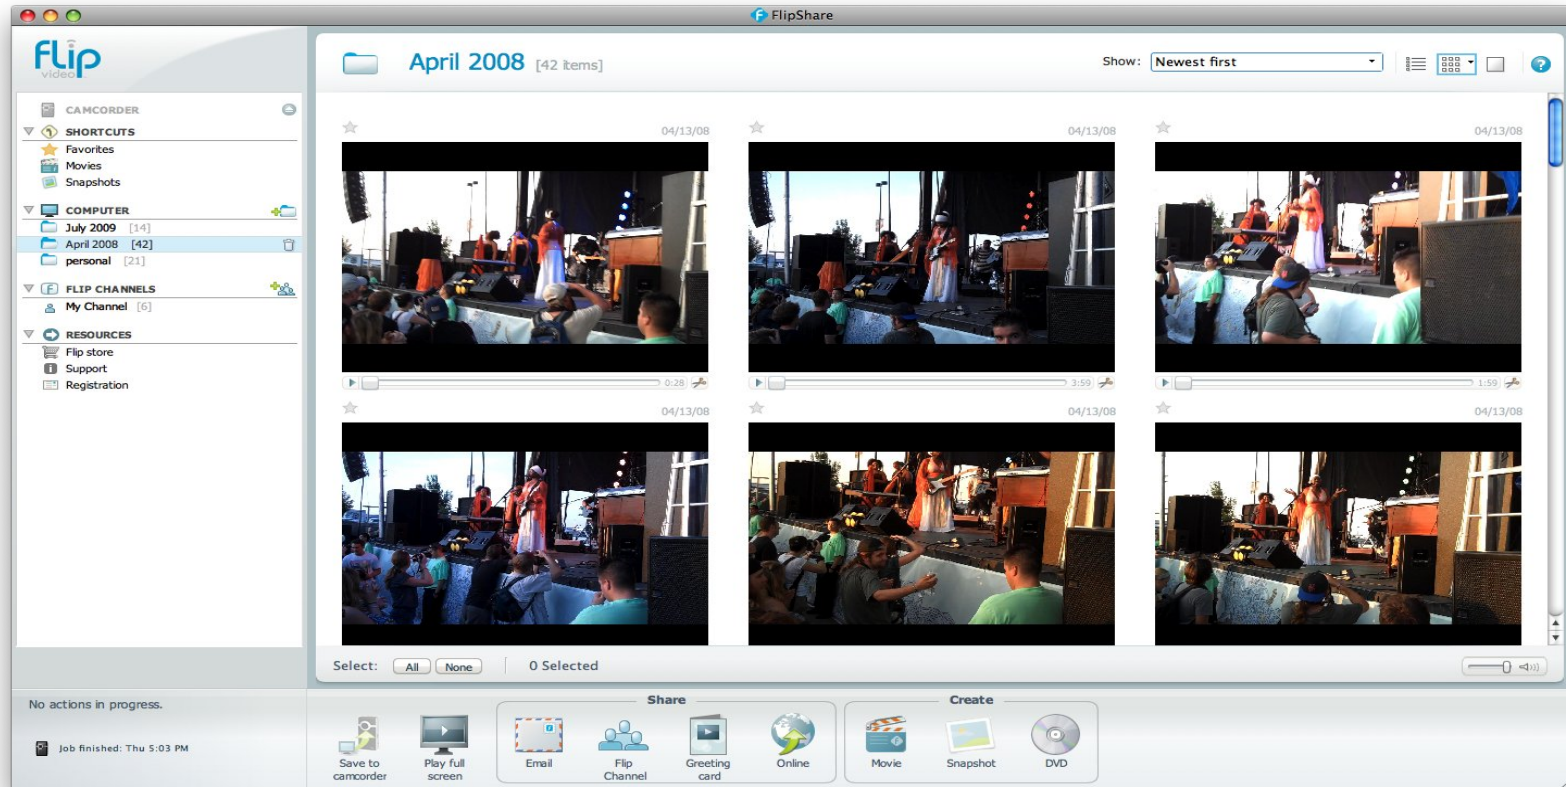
FlipShare

flip video

CAMCORDER
SHORTCUTS
Favorites
Movies
Snapshots
COMPUTER
July 2009 [14]
April 2008 [42]
personal [21]
FLIP CHANNELS
My Channel [6]
RESOURCES
Flip store
Support
Registration

April 2008 [42 items]

Show: Newest first

04/13/08
0:28
04/13/08
3:59
04/13/08
1:59
04/13/08
04/13/08
04/13/08

Select: All None 0 Selected

No actions in progress.

Job finished: Thu 5:03 PM

Save to camcorder
Play full screen
Share
Email
Flip Channel
Greeting card
Online
Create
Movie
Snapshot
DVD